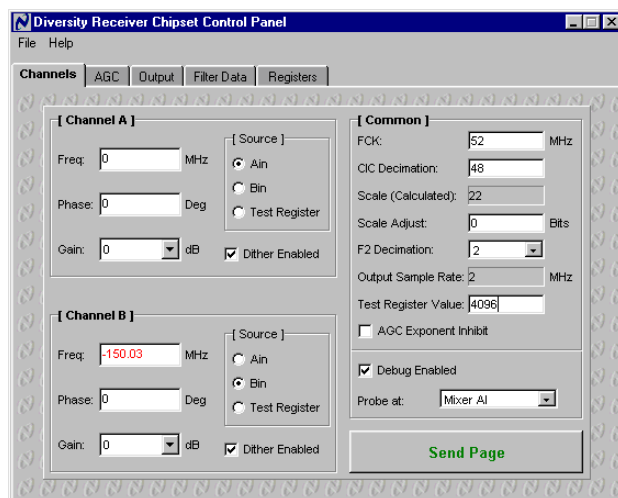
Diversity Receiver Chipset Control Panel
File Help

Channels AGC Output Filter Data Registers

[ Channel A ]
Freq: 0 MHz
Phase: 0 Deg
Gain: 0 dB
[ Source ]
Ain
Bin
Test Register
Dither Enabled

[ Channel B ]
Freq: -150.03 MHz
Phase: 0 Deg
Gain: 0 dB
[ Source ]
Ain
Bin
Test Register
Dither Enabled

[ Common ]
FCK: 52 MHz
CIC Decimation: 48
Scale (Calculated): 22
Scale Adjust: 0 Bits
F2 Decimation: 2
Output Sample Rate: 2 MHz
Test Register Value: 4096
AGC Exponent Inhibit

Debug Enabled
Probe at: Mixer AI

Send Page